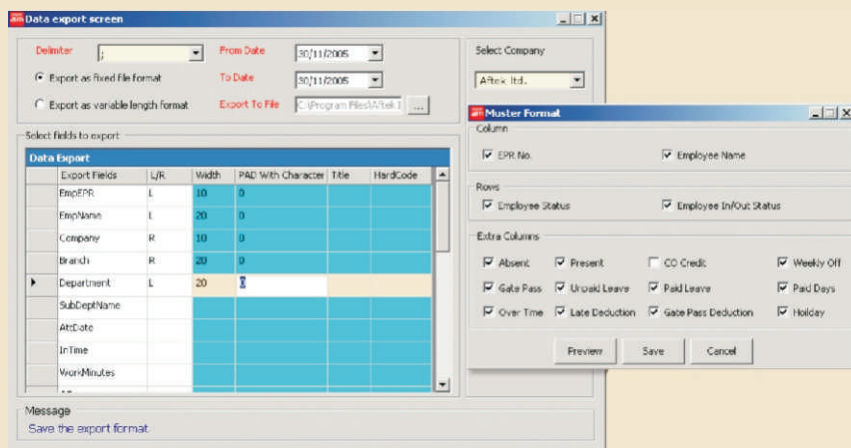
Data export screen

Delimiter ;
From Date 30/11/2005
To Date 30/11/2005
Export as fixed file format
Export as variable length format
Export To File C:\Program Files\Aftek I
...

Select Company
Aftek ltd.

Select fields to export

Data Export

| | Export Fields | L/R | Width | PAD With Character | Title | HardCode |
|---|---|---|---|---|---|---|
| | EmpEPR | L | 10 | 0 | | |
| | EmpName | L | 20 | 0 | | |
| | Company | R | 10 | 0 | | |
| | Branch | R | 20 | 0 | | |
| ▶ | Department | L | 20 | 0 | | |
| | SubDeptName | | | | | |
| | AttDate | | | | | |
| | InTime | | | | | |
| | WorkMinutes | | | | | |

Message
Save the export format

Muster Format

Column
EPR No.
Employee Name

Rows
Employee Status
Employee In/Out Status

Extra Columns
Absent
Present
CO Credit
Weekly Off
Gate Pass
Unpaid Leave
Paid Leave
Paid Days
Over Time
Late Deduction
Gate Pass Deduction
Holiday

Preview
Save
Cancel